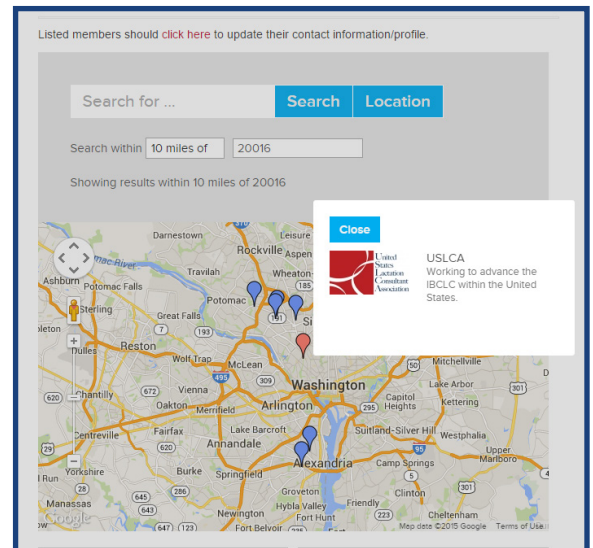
Listed members should click here to update their contact information/profile.

Search for ...

Search

Location

Search within 10 miles of 20016

Showing results within 10 miles of 20016

Close

United States Lactation Consultant Association

USLCA

Working to advance the IBCLC within the United States.

Darnestown
Rockville
Aspen
Travilah
Wheaton
Ashburn
Potomac Falls
Potomac
Sterling
Great Falls
Reston
Dulles
Wolf Trap
McLean
Washington
Chantilly
Vienna
Oakton
Merrifield
Arlington
Centreville
Fairfax
Annandale
Lake Barcroft
Burke
Springfield
Alexandria
Manassas
Groveton
Hybla Valley
Fort Hunt
Newington
Fort Belvoir
Suitland-Silver Hill
Westphalia
Camp Springs
Clinton
Friendly
Mitchellville
Capitol Heights
Cheltenham
Google
Map data ©2015 Google
Terms of Use